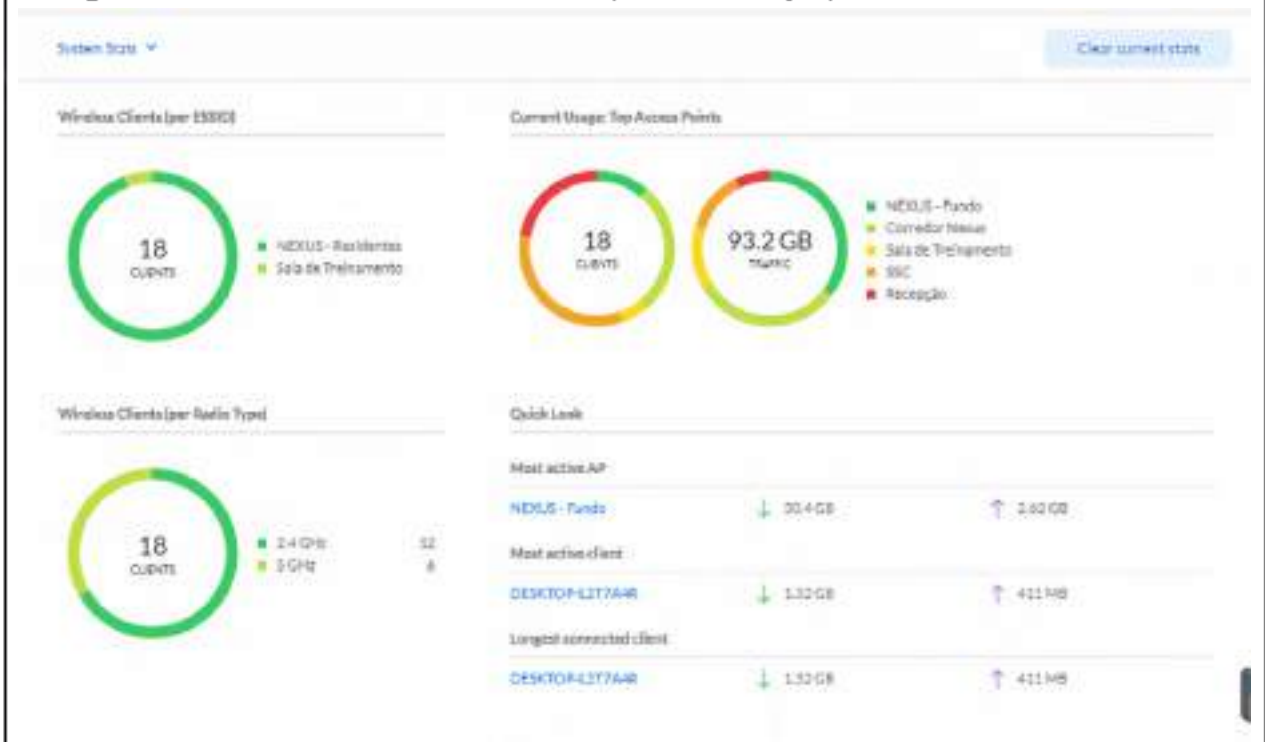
System Stats ∨

Clear current stats

Wireless Clients (per ESSID)

18
CLIENTS

NEXUS - Residentes
Sala de Treinamento

Current Usage: Top Access Points

18
CLIENTS

93.2 GB
TRAFFIC

NEXUS - Fundo
Corredor Nexus
Sala de Treinamento
SSC
Recepção

Wireless Clients (per Radio Type)

18
CLIENTS

2.4 GHz 12
5 GHz 6

Quick Look

Most active AP

NEXUS - Fundo 30.4 GB 2.62 GB

Most active client

DESKTOP-L2T7A4R 1.32 GB 411 MB

Longest connected client

DESKTOP-L2T7A4R 1.32 GB 411 MB